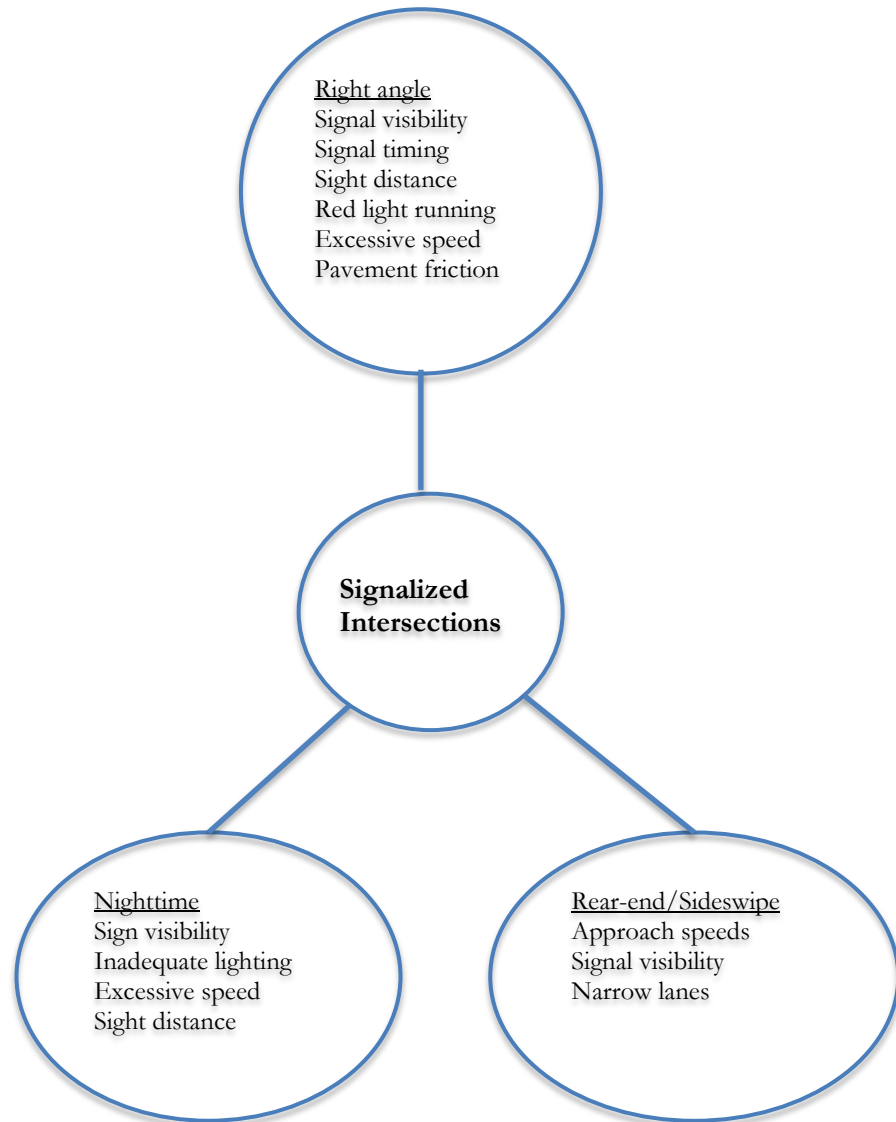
Right angle
Signal visibility
Signal timing
Sight distance
Red light running
Excessive speed
Pavement friction

Signalized Intersections

Nighttime
Sign visibility
Inadequate lighting
Excessive speed
Sight distance

Rear-end/Sideswipe
Approach speeds
Signal visibility
Narrow lanes